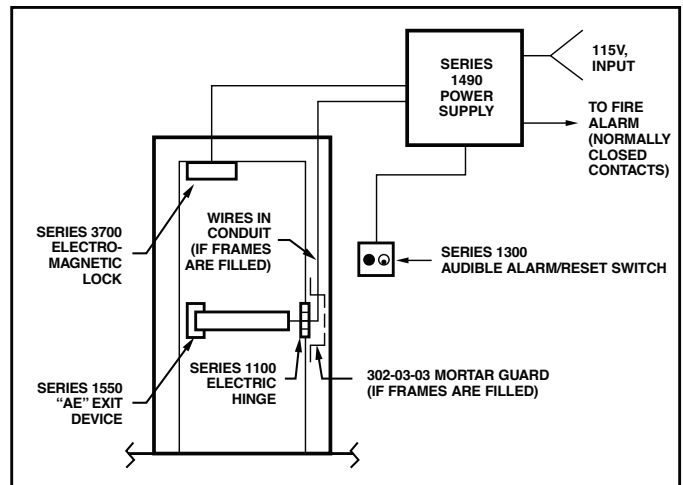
SERIES 1490 POWER SUPPLY

115V, INPUT

TO FIRE ALARM (NORMALLY CLOSED CONTACTS)

SERIES 3700 ELECTRO-MAGNETIC LOCK

WIRES IN CONDUIT (IF FRAMES ARE FILLED)

SERIES 1300 AUDIBLE ALARM/RESET SWITCH

SERIES 1100 ELECTRIC HINGE

302-03-03 MORTAR GUARD (IF FRAMES ARE FILLED)

SERIES 1550 "AE" EXIT DEVICE